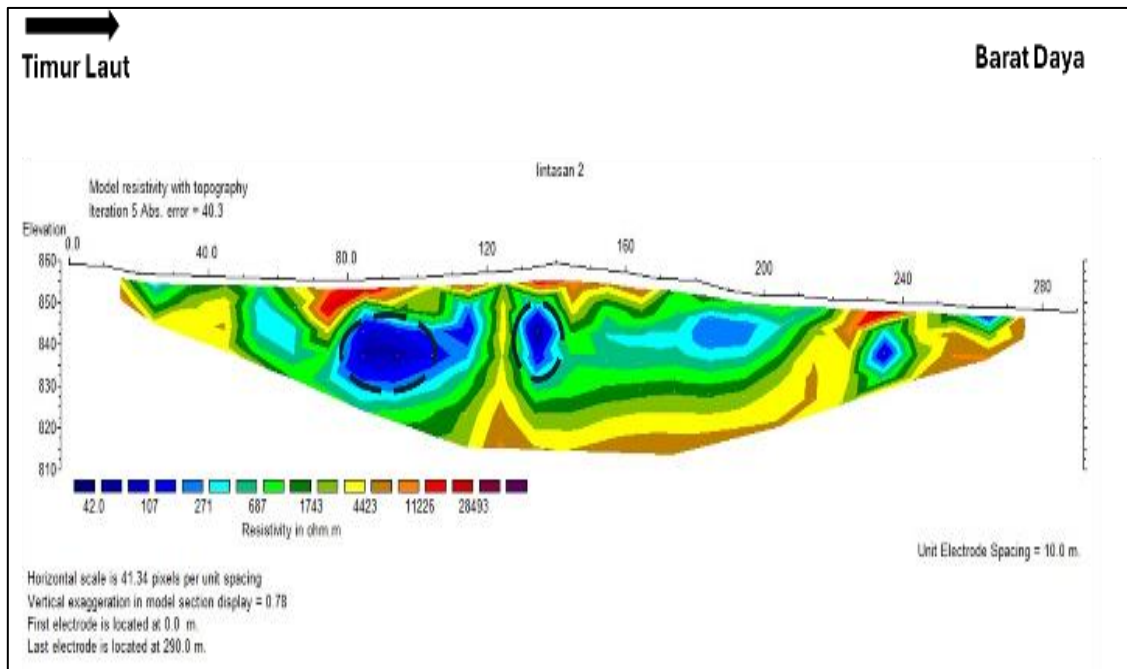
Timur Laut

Barat Daya

lintasan 2

Model resistivity with topography
Iteration 5 Abs. error = 40.3

Elevation

0.0

40.0

80.0

120

160

200

240

280

860

850

840

830

820

810

42.0 107 271 687 1743 4423 11226 28493

Resistivity in ohm.m

Unit Electrode Spacing = 10.0 m.

Horizontal scale is 41.34 pixels per unit spacing
Vertical exaggeration in model section display = 0.78
First electrode is located at 0.0 m.
Last electrode is located at 290.0 m.